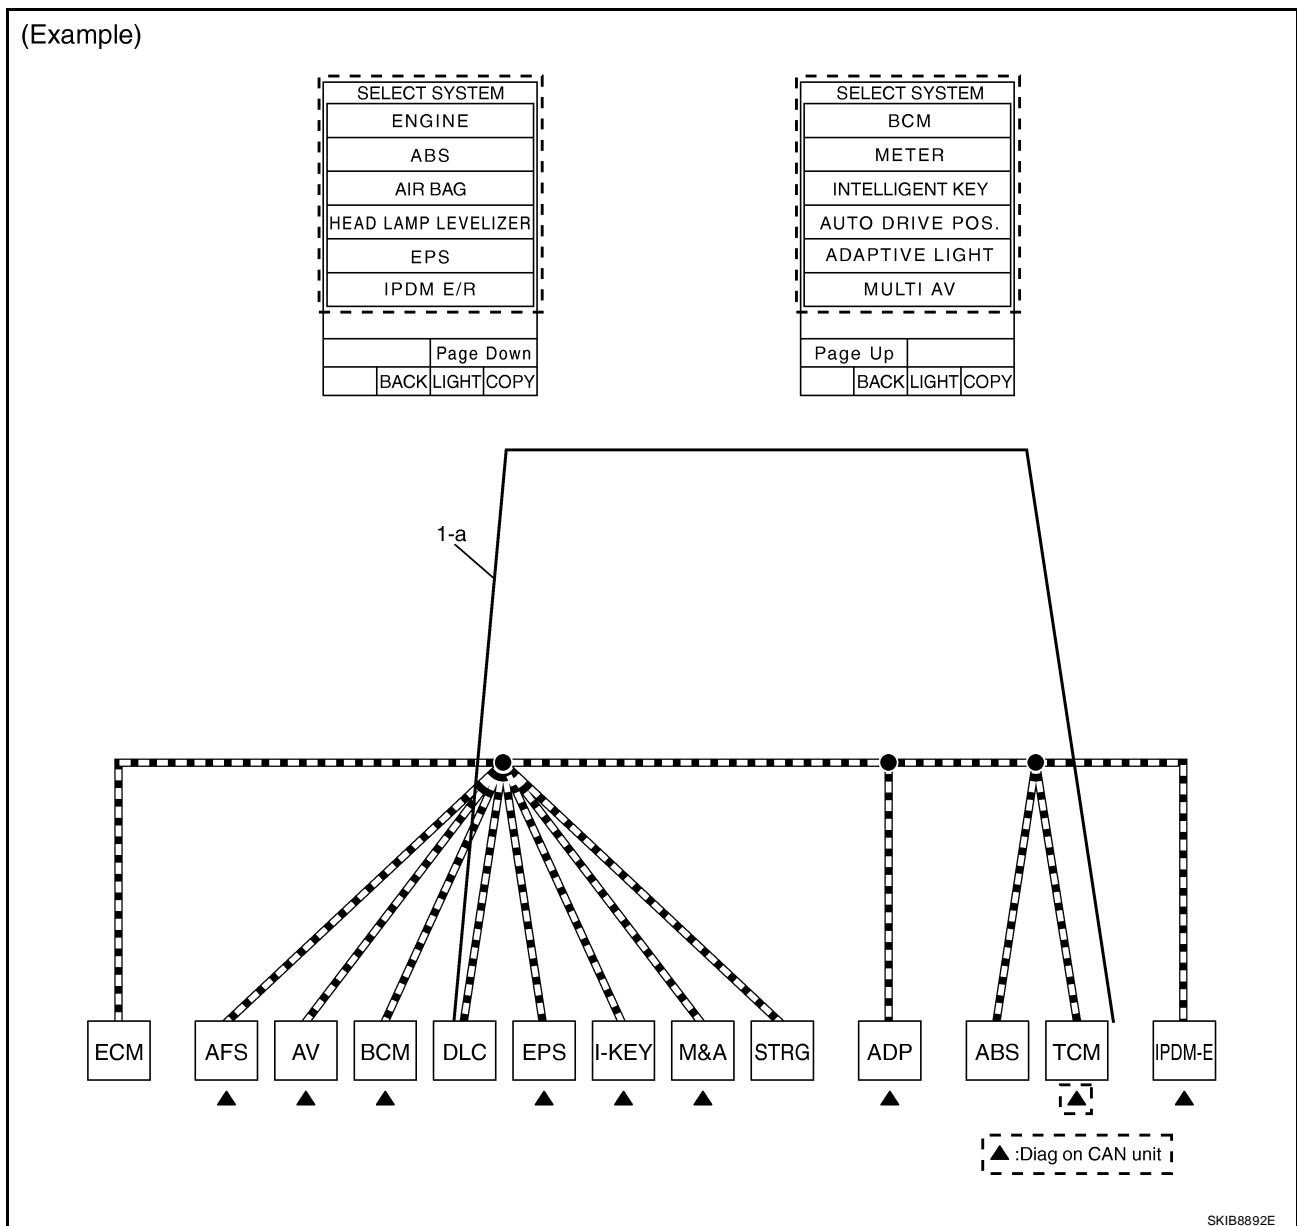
(Example)

| SELECT SYSTEM |
|---|
| ENGINE |
| ABS |
| AIR BAG |
| HEAD LAMP LEVELIZER |
| EPS |
| IPDM E/R |

Page Down
BACK LIGHT COPY

| SELECT SYSTEM |
|---|
| BCM |
| METER |
| INTELLIGENT KEY |
| AUTO DRIVE POS. |
| ADAPTIVE LIGHT |
| MULTI AV |

Page Up
BACK LIGHT COPY

1-a

ECM AFS AV BCM DLC EPS I-KEY M&A STRG ADP ABS TCM IPDM-E

▲ :Diag on CAN unit

SKIB8892E